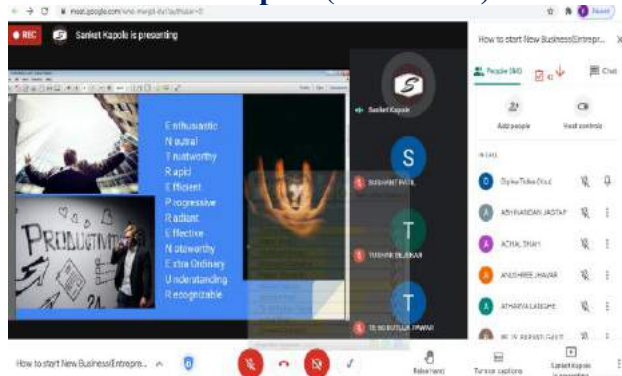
REC Sanket Kapole is presenting

Enthusiastic
Neutral
Trustworthy
Rapid
Efficient
Progressive
Radiant
Effective
Noteworthy
Extra Ordinary
Understanding
Recognizable

PRODUCTIVITY

Sanket Kapole
SUSHANT PATIL
TUSHAR BILASKAR
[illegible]

How to start New Business(Entrepr...
People (50) Chat
Add people Host controls
Diploma Tobler Cloud
ABHINANDAN JAGTAP
ACHAL SHAH
ANUSHREE JHAVAR
ATHARVA LATESHE
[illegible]

How to start New Business(Entrepre...
Raise hand Turn on captions Sanket Kapole is presenting